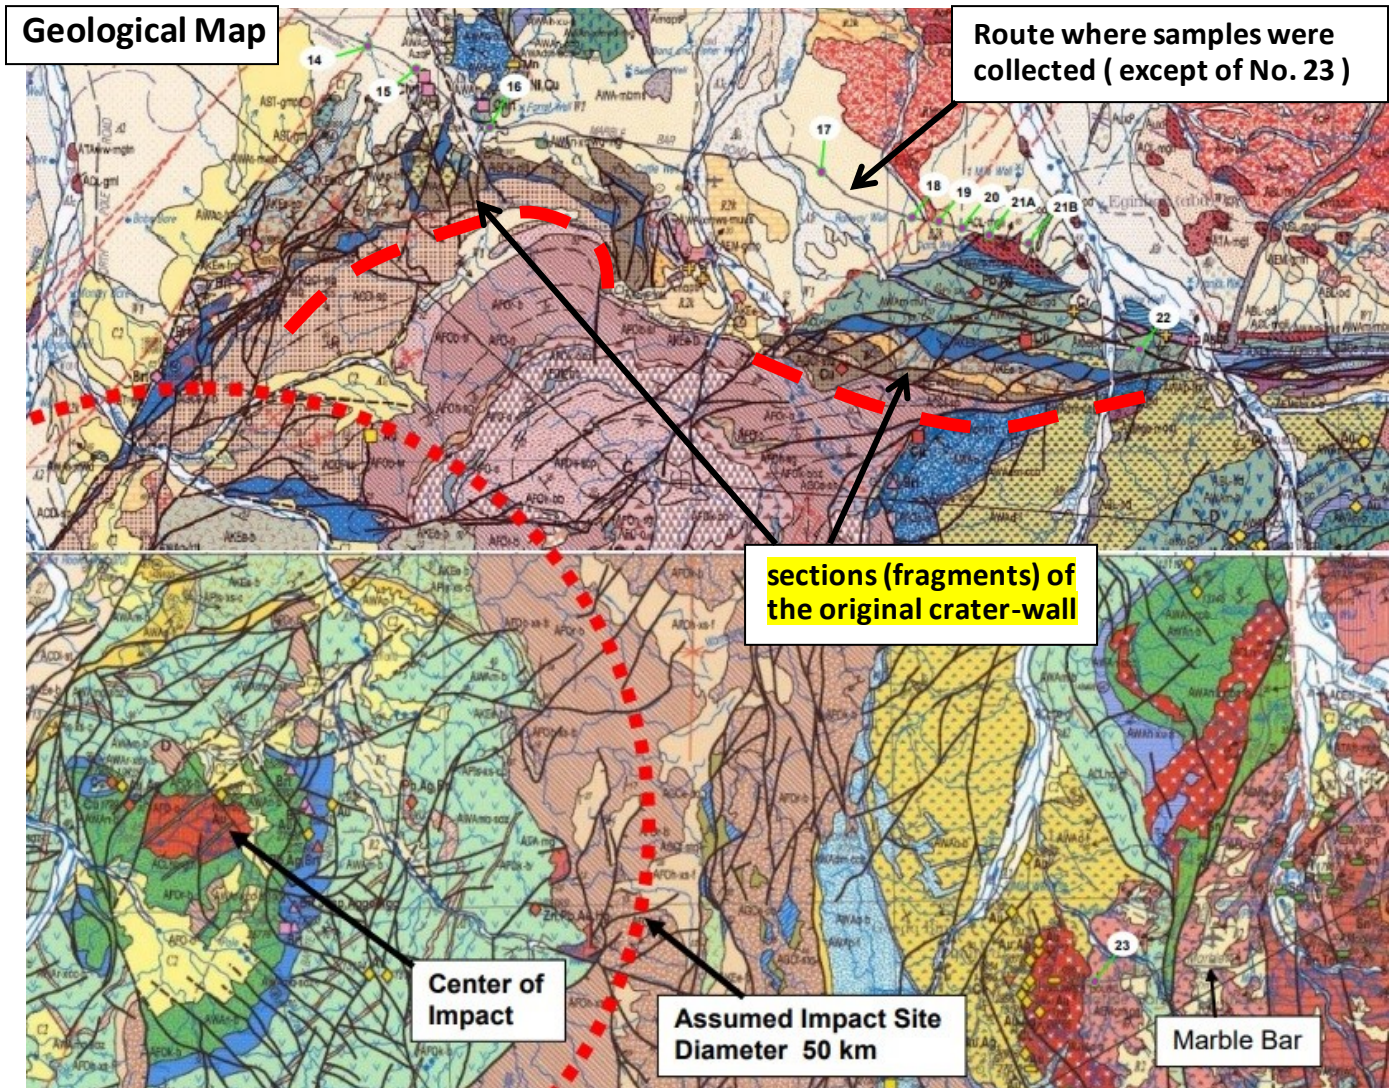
Geological Map

Route where samples were collected ( except of No. 23 )

14
15
16
17
18
19
20
21A
21B
22
23

sections (fragments) of the original crater-wall

Center of Impact

Assumed Impact Site
Diameter 50 km

Marble Bar